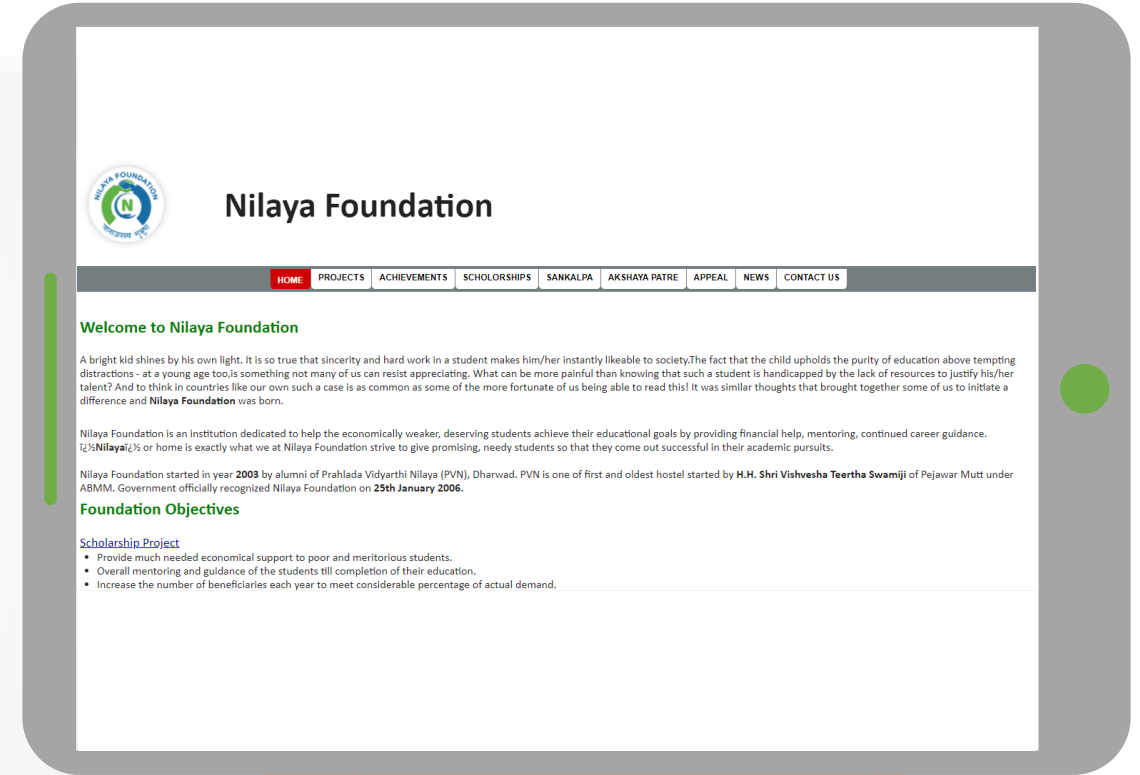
NILAYA FOUNDATION
N

Nilaya Foundation

HOME PROJECTS ACHIEVEMENTS SCHOLORSHIPS SANKALPA AKSHAYA PATRE APPEAL NEWS CONTACT US

Welcome to Nilaya Foundation

A bright kid shines by his own light. It is so true that sincerity and hard work in a student makes him/her instantly likeable to society.The fact that the child upholds the purity of education above tempting distractions - at a young age too,is something not many of us can resist appreciating. What can be more painful than knowing that such a student is handicapped by the lack of resources to justify his/her talent? And to think in countries like our own such a case is as common as some of the more fortunate of us being able to read this! It was similar thoughts that brought together some of us to initiate a difference and Nilaya Foundation was born.

Nilaya Foundation is an institution dedicated to help the economically weaker, deserving students achieve their educational goals by providing financial help, mentoring, continued career guidance. ï¿½Nilayaï¿½ or home is exactly what we at Nilaya Foundation strive to give promising, needy students so that they come out successful in their academic pursuits.

Nilaya Foundation started in year 2003 by alumni of Prahlada Vidyarthi Nilaya (PVN), Dharwad. PVN is one of first and oldest hostel started by H.H. Shri Vishvesha Teertha Swamiji of Pejawar Mutt under ABMM. Government officially recognized Nilaya Foundation on 25th January 2006.

Foundation Objectives

Scholarship Project
• Provide much needed economical support to poor and meritorious students.
• Overall mentoring and guidance of the students till completion of their education.
• Increase the number of beneficiaries each year to meet considerable percentage of actual demand.